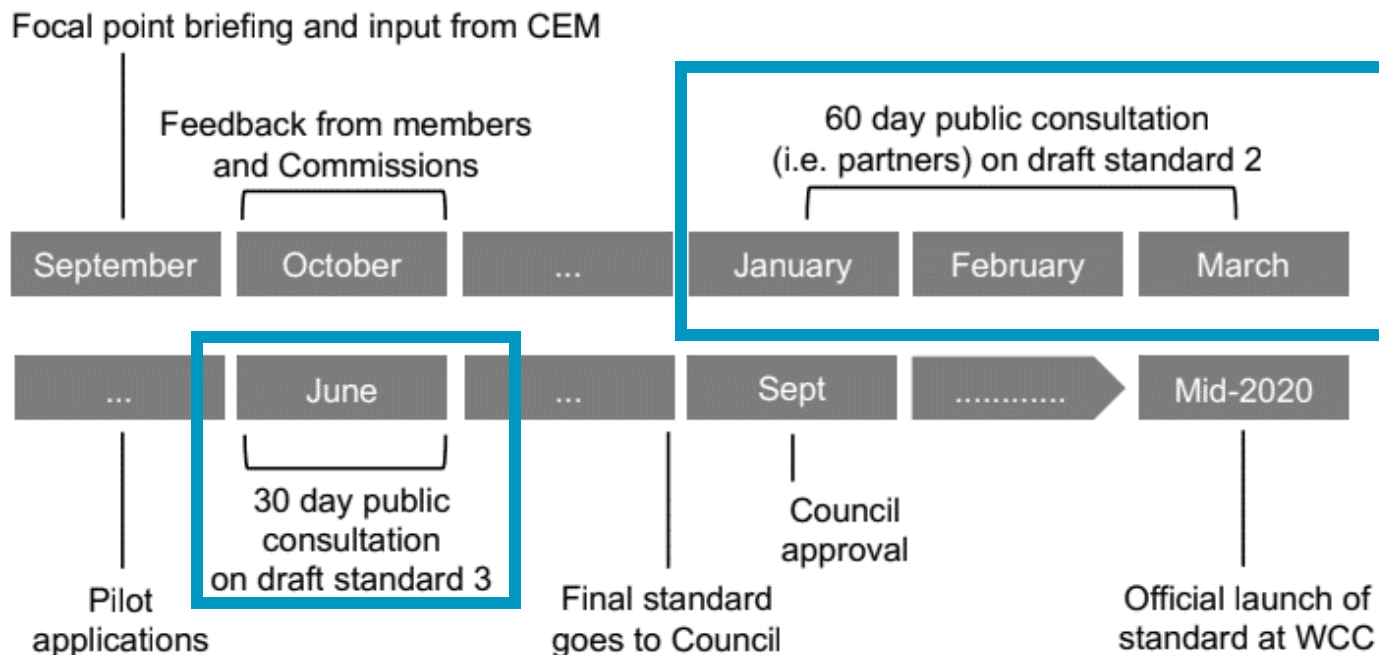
Focal point briefing and input from CEM

Feedback from members and Commissions

60 day public consultation (i.e. partners) on draft standard 2

September

October

...

January

February

March

...

June

...

Sept

...........

Mid-2020

30 day public consultation on draft standard 3

Council approval

Pilot applications

Final standard goes to Council

Official launch of standard at WCC